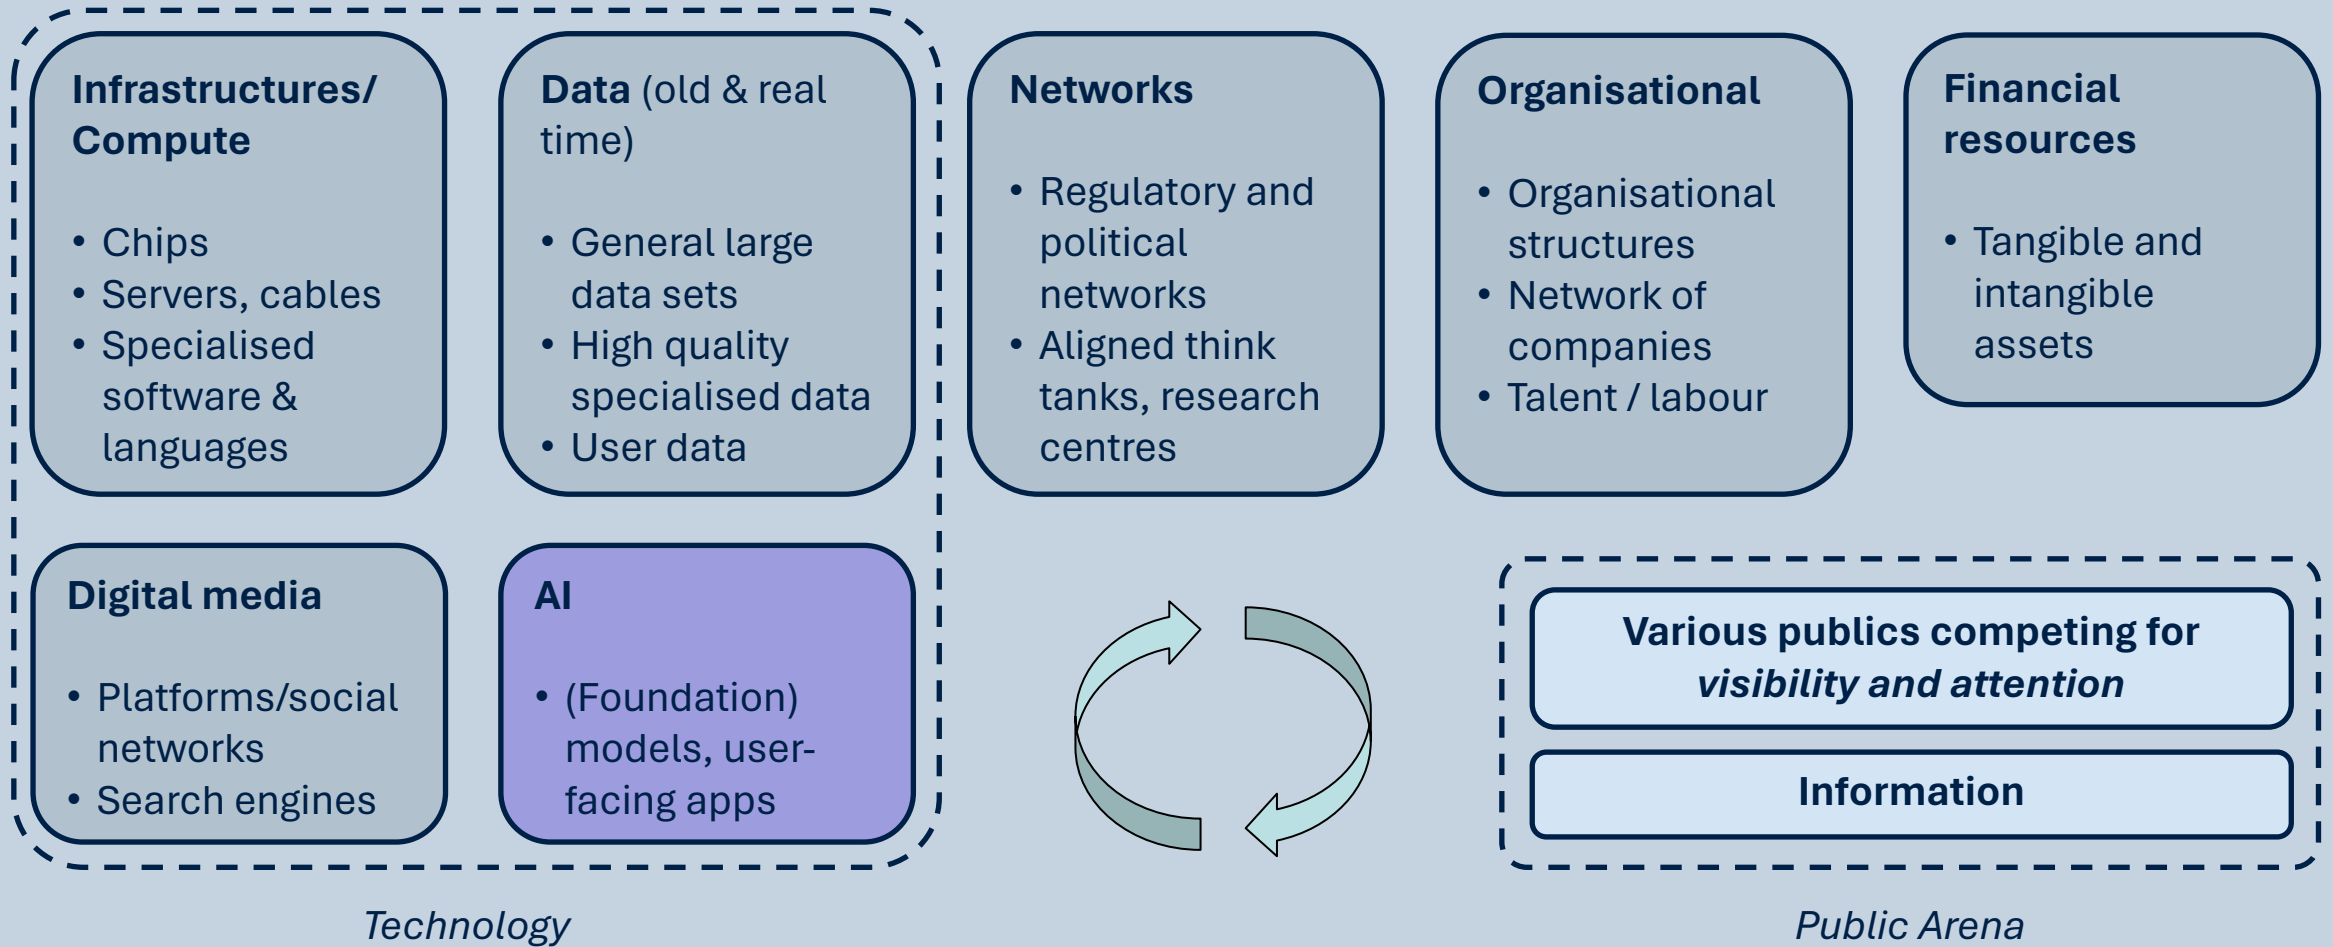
**Infrastructures/ Compute**

- Chips
- Servers, cables
- Specialised software & languages

**Data** (old & real time)

- General large data sets
- High quality specialised data
- User data

**Networks**

- Regulatory and political networks
- Aligned think tanks, research centres

**Organisational**

- Organisational structures
- Network of companies
- Talent / labour

**Financial resources**

- Tangible and intangible assets

**Digital media**

- Platforms/social networks
- Search engines

**AI**

- (Foundation) models, user-facing apps

**Various publics competing for *visibility and attention***

**Information**

*Technology*

*Public Arena*